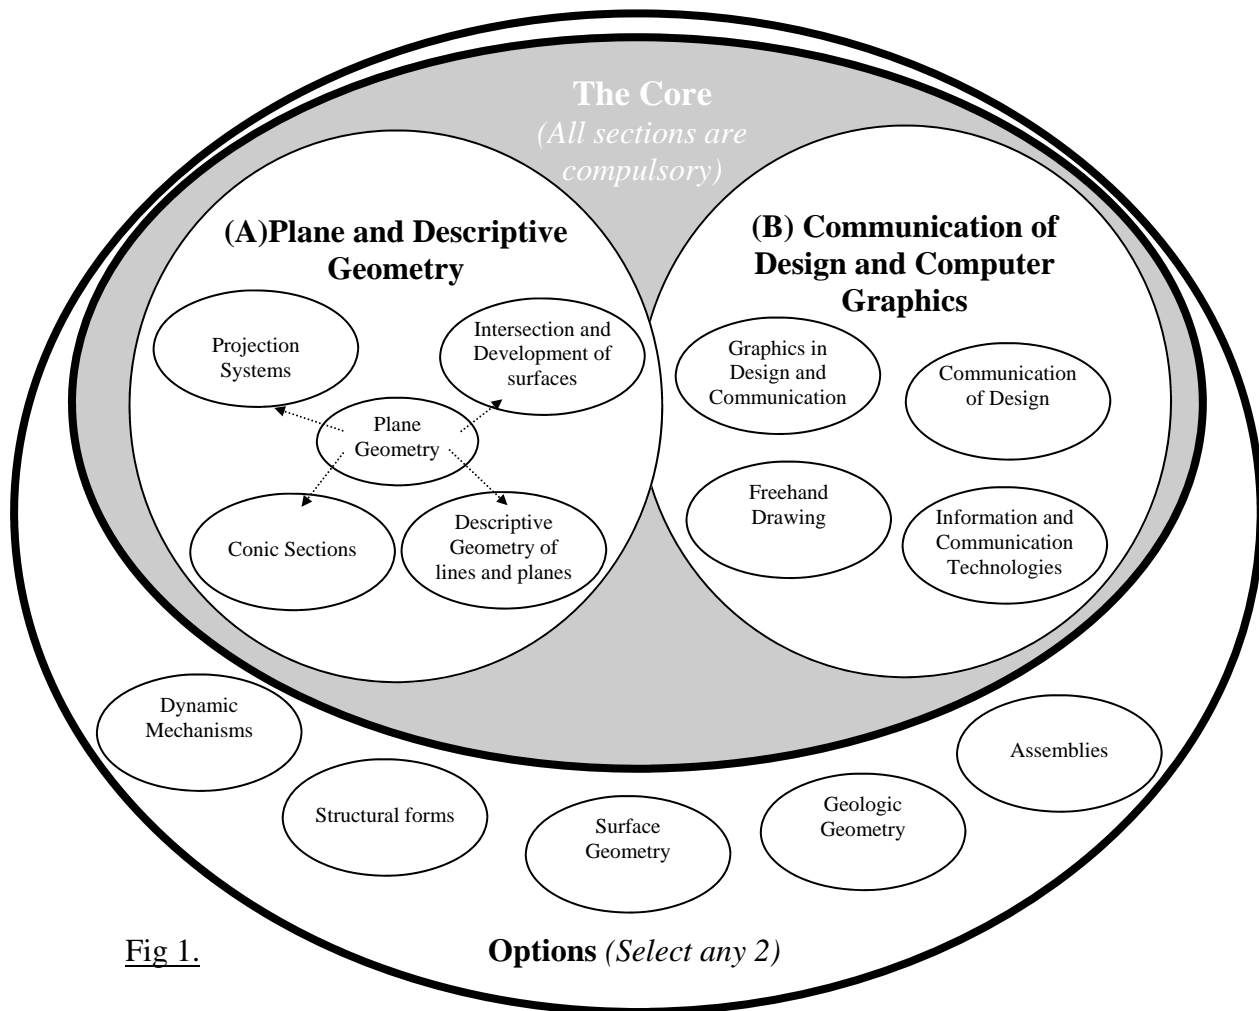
The Core
(All sections are compulsory)

(A)Plane and Descriptive Geometry

Projection Systems

Intersection and Development of surfaces

Plane Geometry

Conic Sections

Descriptive Geometry of lines and planes

(B) Communication of Design and Computer Graphics

Graphics in Design and Communication

Communication of Design

Freehand Drawing

Information and Communication Technologies

Dynamic Mechanisms

Assemblies

Structural forms

Surface Geometry

Geologic Geometry

Fig 1.

Options (Select any 2)